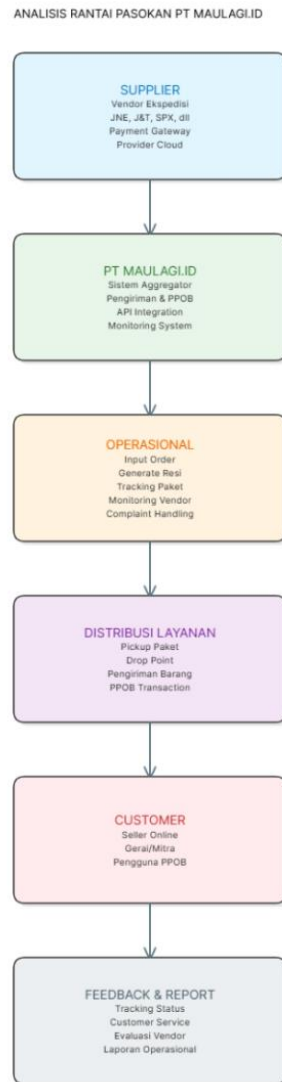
ANALISIS RANTAI PASOKAN PT MAULAGI.ID

SUPPLIER
Vendor Ekspedisi
JNE, J&T, SPX, dll
Payment Gateway
Provider Cloud

PT MAULAGI.ID
Sistem Aggregator
Pengiriman & PPOB
API Integration
Monitoring System

OPERASIONAL
Input Order
Generate Resi
Tracking Paket
Monitoring Vendor
Complaint Handling

DISTRIBUSI LAYANAN
Pickup Paket
Drop Point
Pengiriman Barang
PPOB Transaction

CUSTOMER
Seller Online
Gerai/Mitra
Pengguna PPOB

FEEDBACK & REPORT
Tracking Status
Customer Service
Evaluasi Vendor
Laporan Operasional